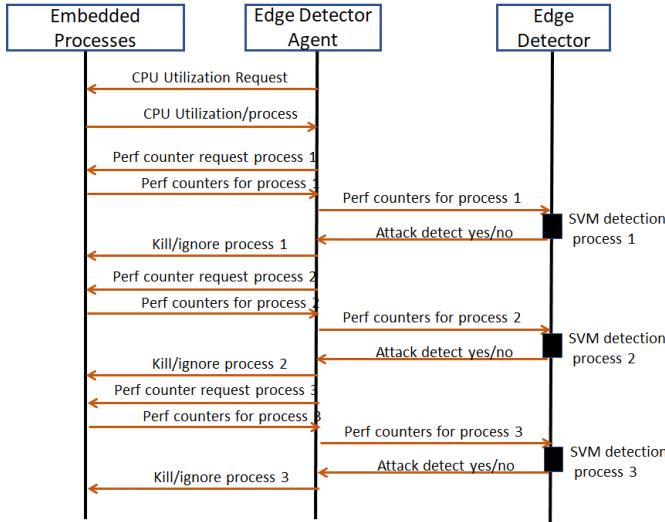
Embedded Processes

Edge Detector Agent

Edge Detector

CPU Utilization Request

CPU Utilization/process

Perf counter request process 1

Perf counters for process 1

Perf counters for process 1

SVM detection process 1

Attack detect yes/no

Kill/ignore process 1

Perf counter request process 2

Perf counters for process 2

Perf counters for process 2

SVM detection process 2

Attack detect yes/no

Kill/ignore process 2

Perf counter request process 3

Perf counters for process 3

Perf counters for process 3

SVM detection process 3

Attack detect yes/no

Kill/ignore process 3